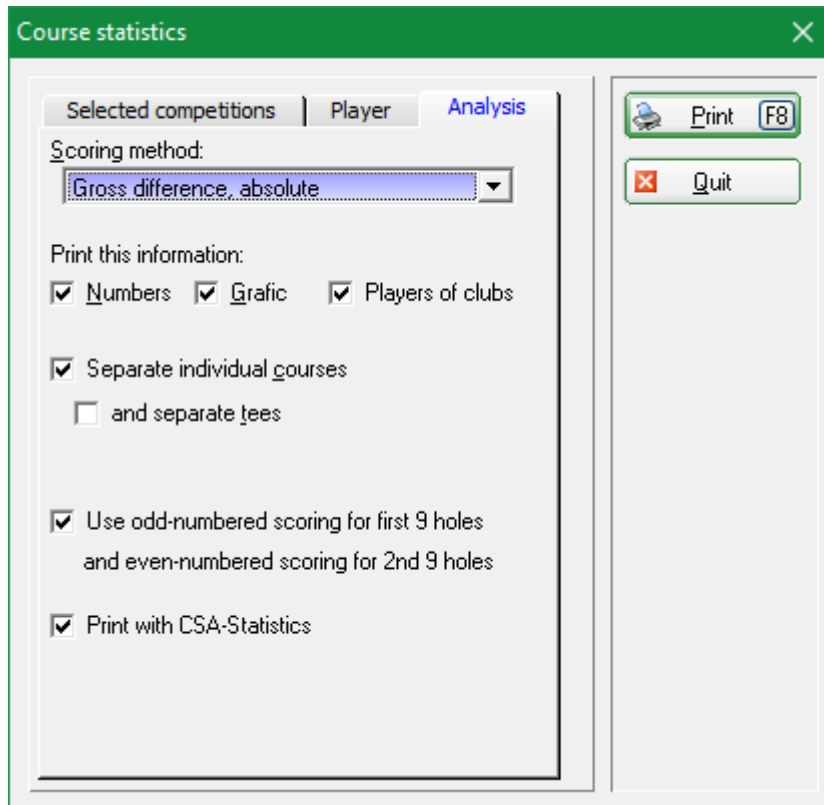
Course statistics

×

Selected competitions | Player | Analysis

Scoring method:

Gross difference, absolute

Print this information:

Numbers  Grafic  Players of clubs

Separate individual courses

and separate tees

Use odd-numbered scoring for first 9 holes and even-numbered scoring for 2nd 9 holes

Print with CSA-Statistics

Print F8

Quit